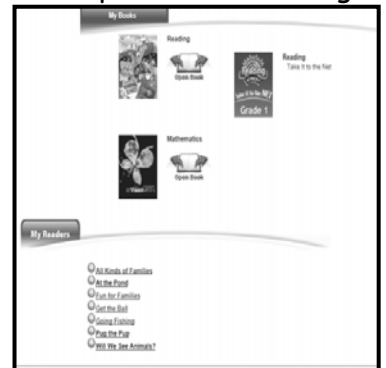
My Books

Reading

Open Book

Reading
Take It to the Net

Grade 1

Mathematics

Open Book

My Readers

All Kinds of Families
At the Pond
Fun for Families
Get the Ball
Going Fishing
Pug the Pup
Will We See Animals?